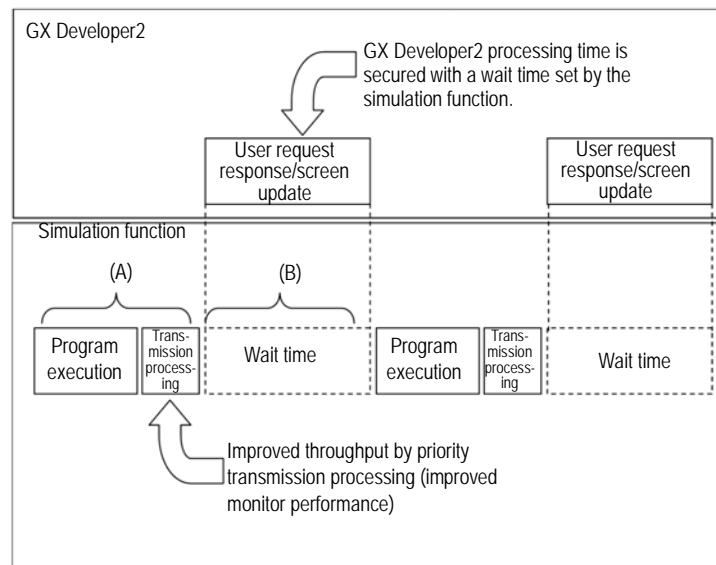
GX Developer2

GX Developer2 processing time is secured with a wait time set by the simulation function.

User request response/screen update

User request response/screen update

Simulation function

(A)

(B)

Program execution

Transmission processing

Wait time

Program execution

Transmission processing

Wait time

Improved throughput by priority transmission processing (improved monitor performance)